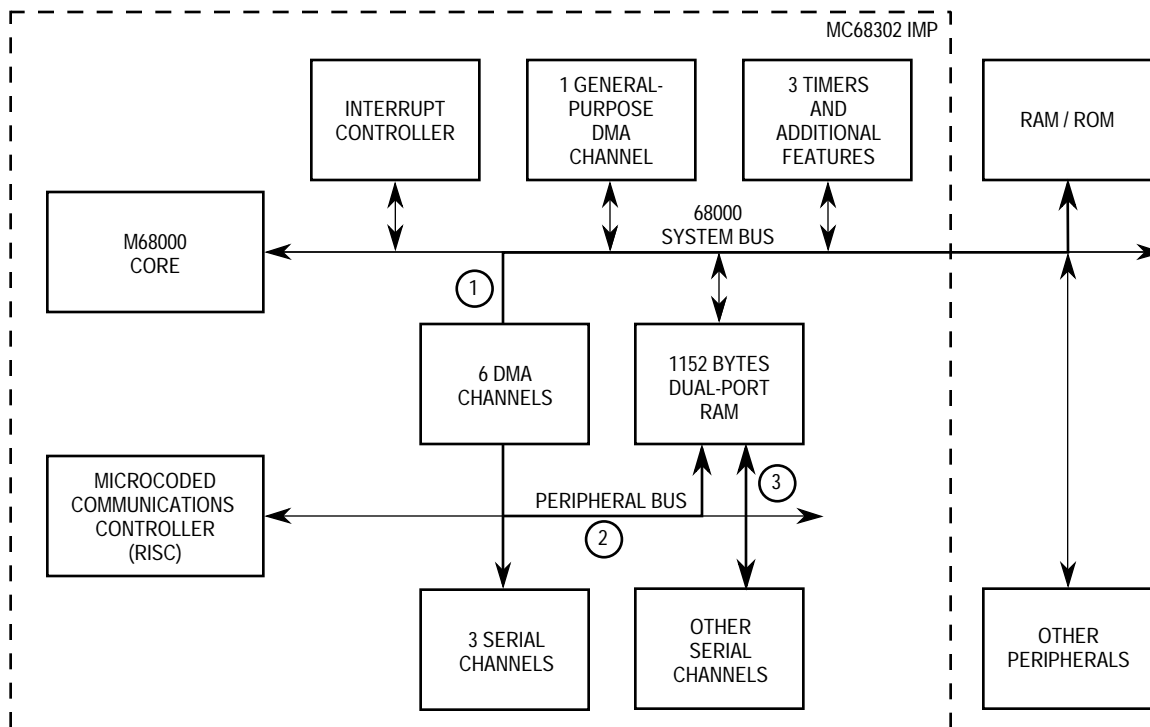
MC68302 IMP

INTERRUPT CONTROLLER

1 GENERAL-PURPOSE DMA CHANNEL

3 TIMERS AND ADDITIONAL FEATURES

RAM / ROM

M68000 CORE

68000 SYSTEM BUS

1

6 DMA CHANNELS

1152 BYTES DUAL-PORT RAM

MICROCODED COMMUNICATIONS CONTROLLER (RISC)

PERIPHERAL BUS

2

3

3 SERIAL CHANNELS

OTHER SERIAL CHANNELS

OTHER PERIPHERALS